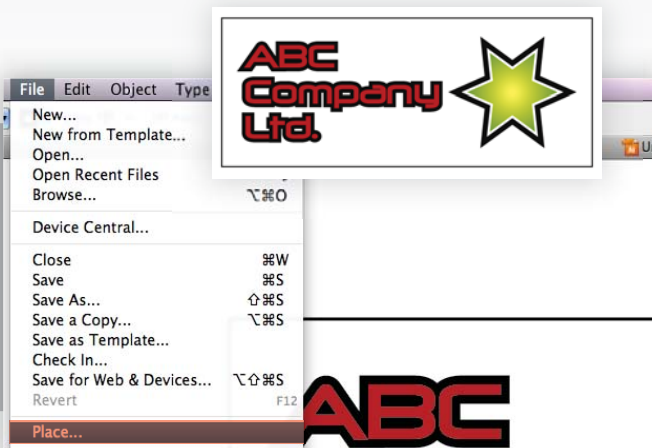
File Edit Object Type

New...
New from Template...
Open...
Open Recent Files
Browse... ⌥⌘O

Device Central...

Close ⌘W
Save ⌘S
Save As... ⇧⌘S
Save a Copy... ⌥⌘S
Save as Template...
Check In...
Save for Web & Devices... ⌥⇧⌘S
Revert F12

Place...

ABC Company Ltd.

U

ABC